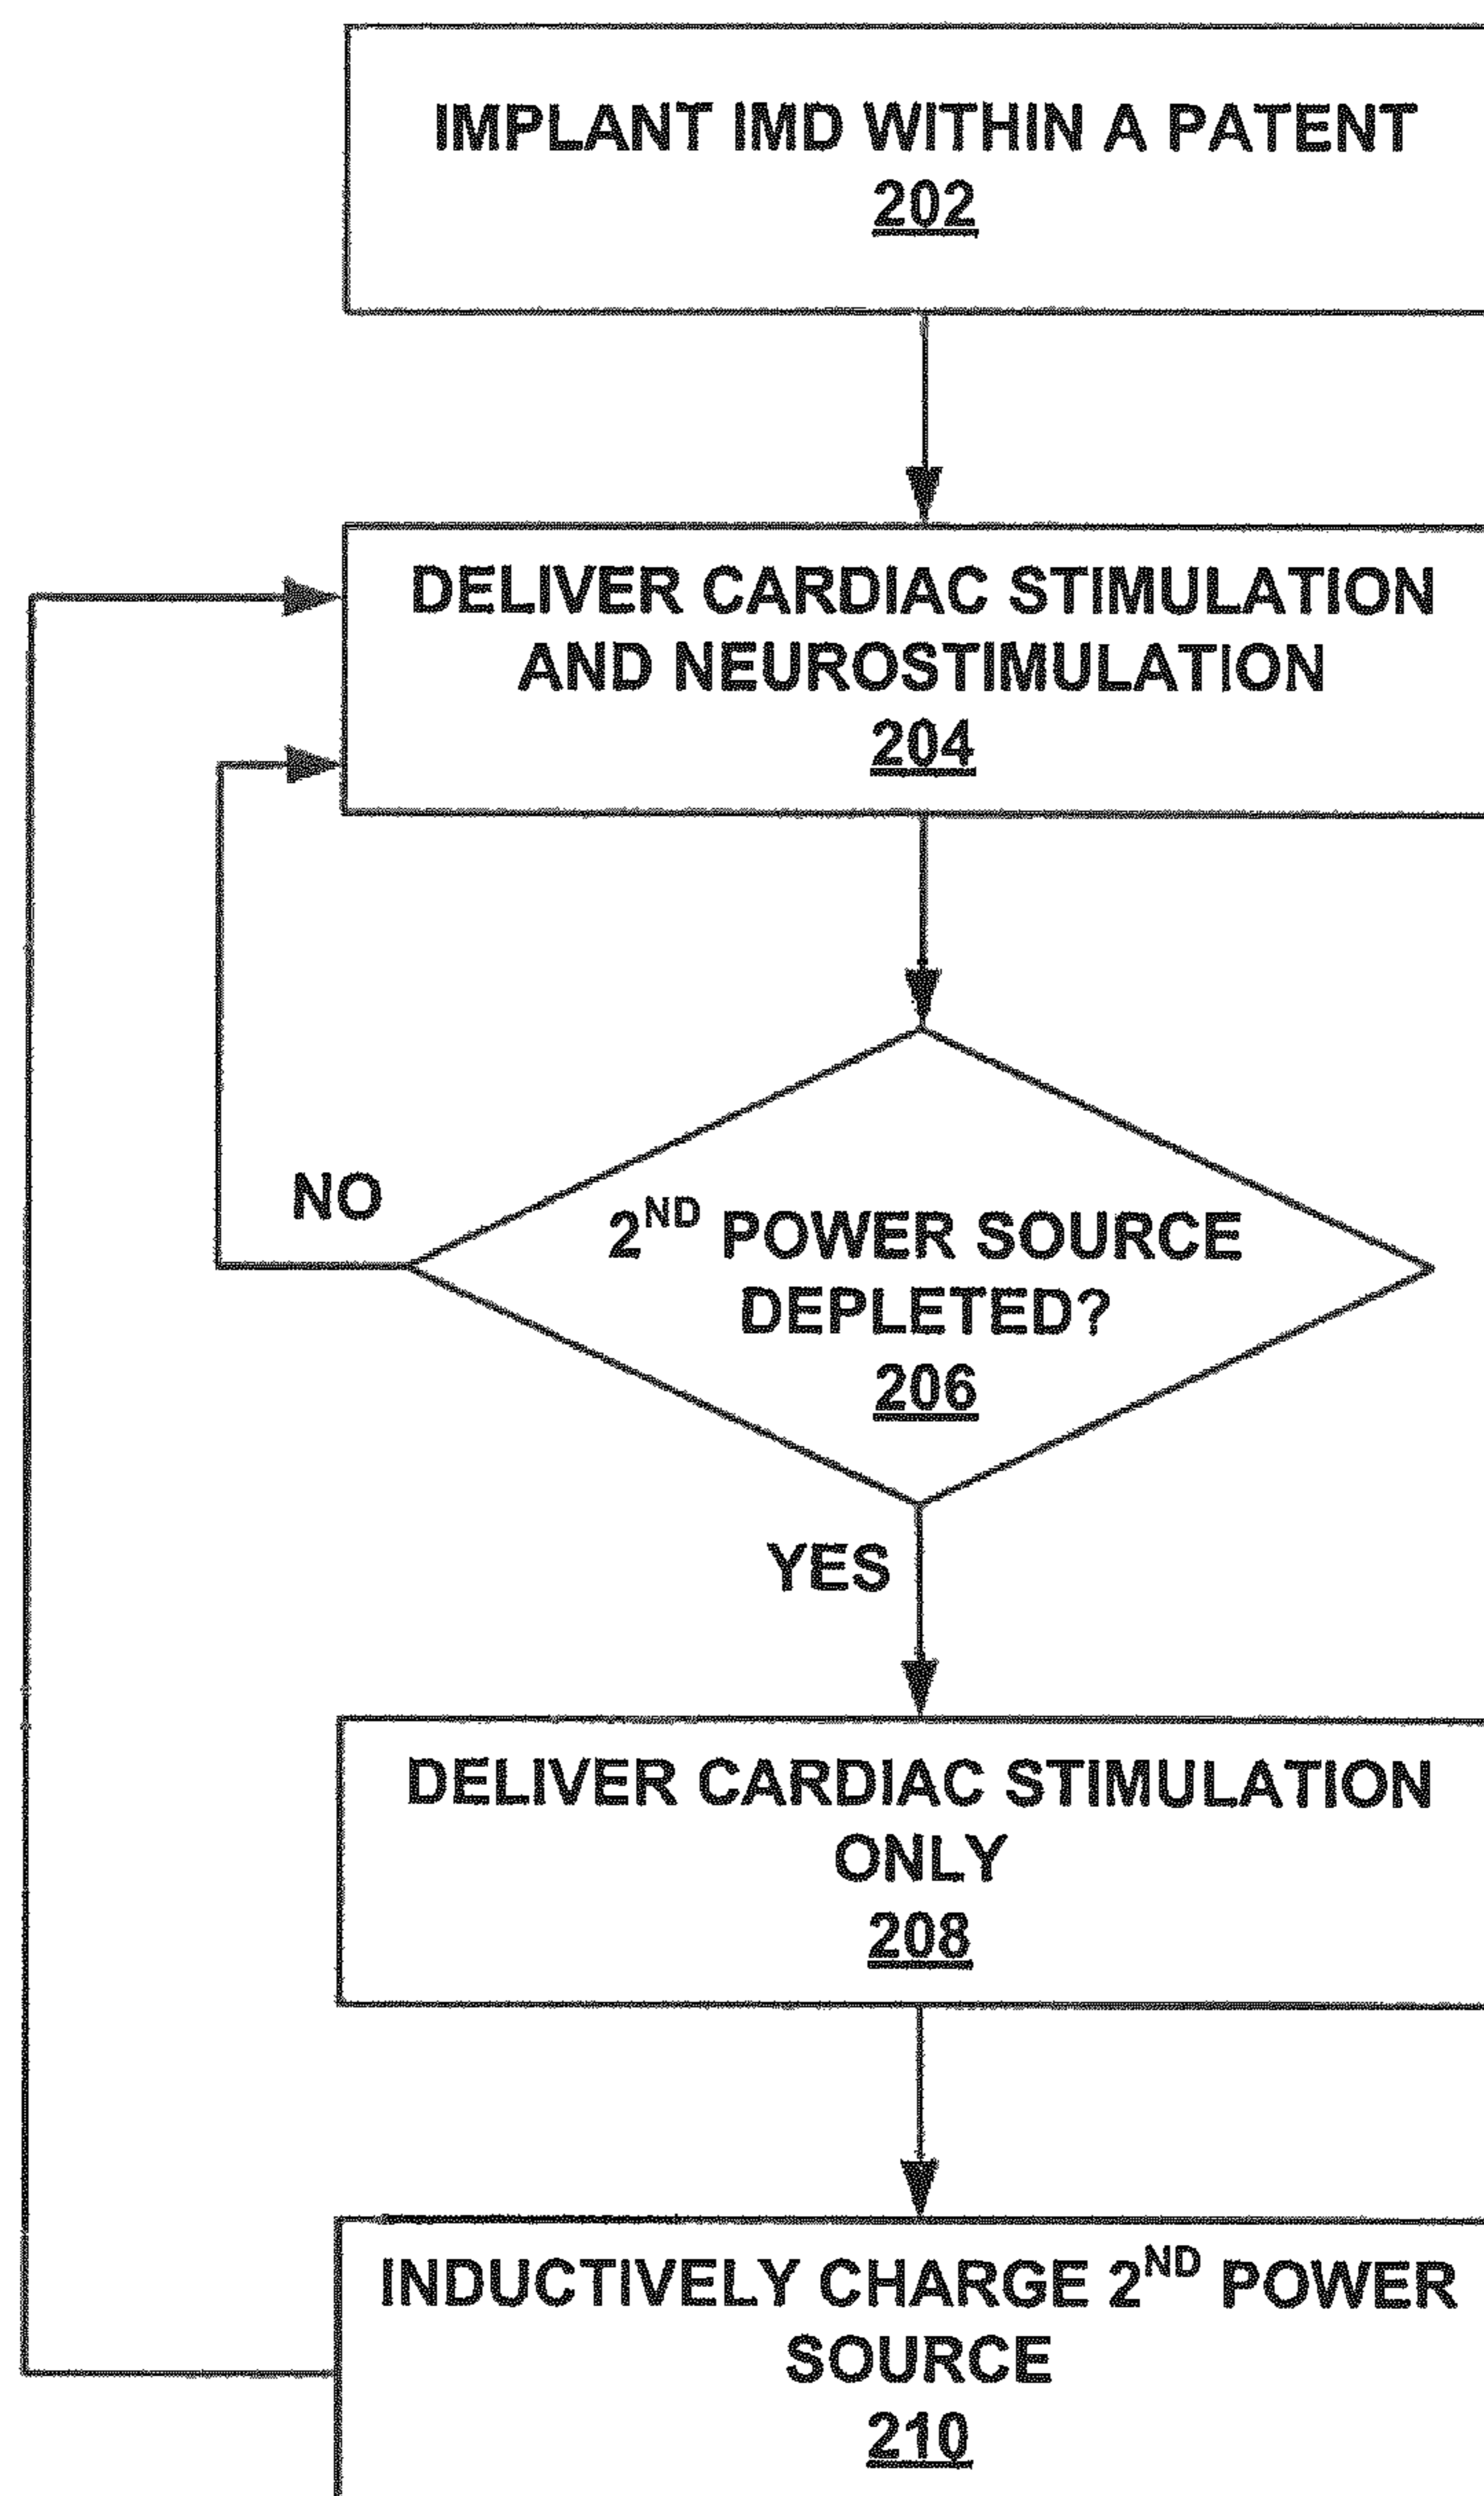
IMPLANT IMD WITHIN A PATENT
202

DELIVER CARDIAC STIMULATION AND NEUROSTIMULATION
204

NO

$2^{ND}$ POWER SOURCE DEPLETED?
206

YES

DELIVER CARDIAC STIMULATION ONLY
208

INDUCTIVELY CHARGE $2^{ND}$ POWER SOURCE
210